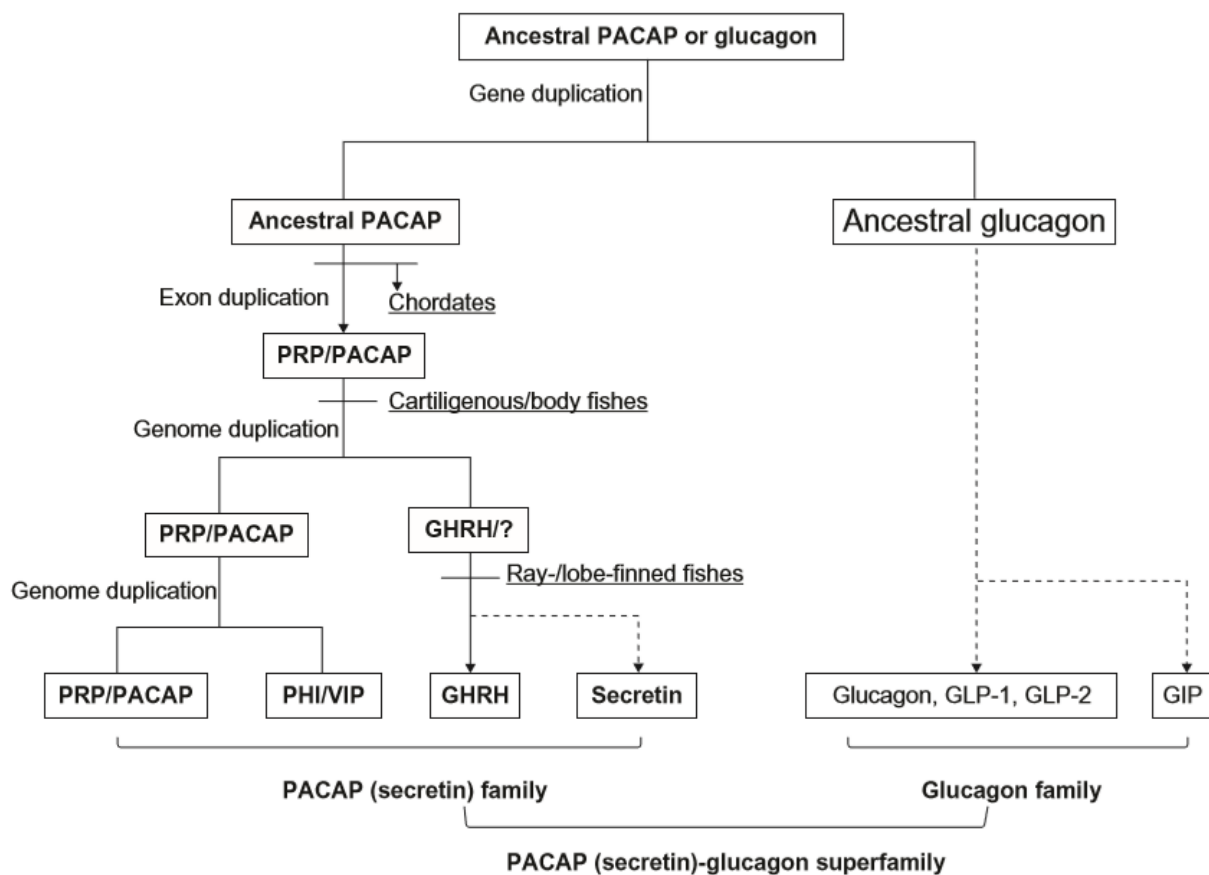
Ancestral PACAP or glucagon

Gene duplication

Ancestral PACAP

Ancestral glucagon

Exon duplication

Chordates

PRP/PACAP

Cartiligenous/body fishes

Genome duplication

PRP/PACAP

GHRH/?

Genome duplication

Ray-/lobe-finned fishes

PRP/PACAP

PHI/VIP

GHRH

Secretin

Glucagon, GLP-1, GLP-2

GIP

PACAP (secretin) family

Glucagon family

PACAP (secretin)-glucagon superfamily